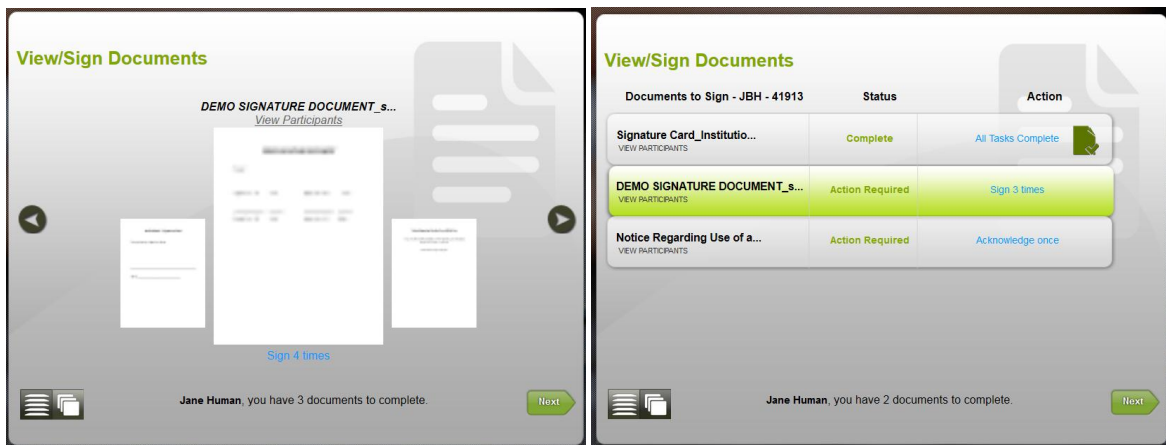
View/Sign Documents

DEMO SIGNATURE DOCUMENT_s...
View Participants

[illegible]

Sign 4 times

Jane Human, you have 3 documents to complete.

Next

View/Sign Documents

| Documents to Sign - JBH - 41913 | Status | Action |
|---|---|---|
| Signature Card_Institutio... VIEW PARTICIPANTS | Complete | All Tasks Complete |
| DEMO SIGNATURE DOCUMENT_s... VIEW PARTICIPANTS | Action Required | Sign 3 times |
| Notice Regarding Use of a... VIEW PARTICIPANTS | Action Required | Acknowledge once |

Jane Human, you have 2 documents to complete.

Next